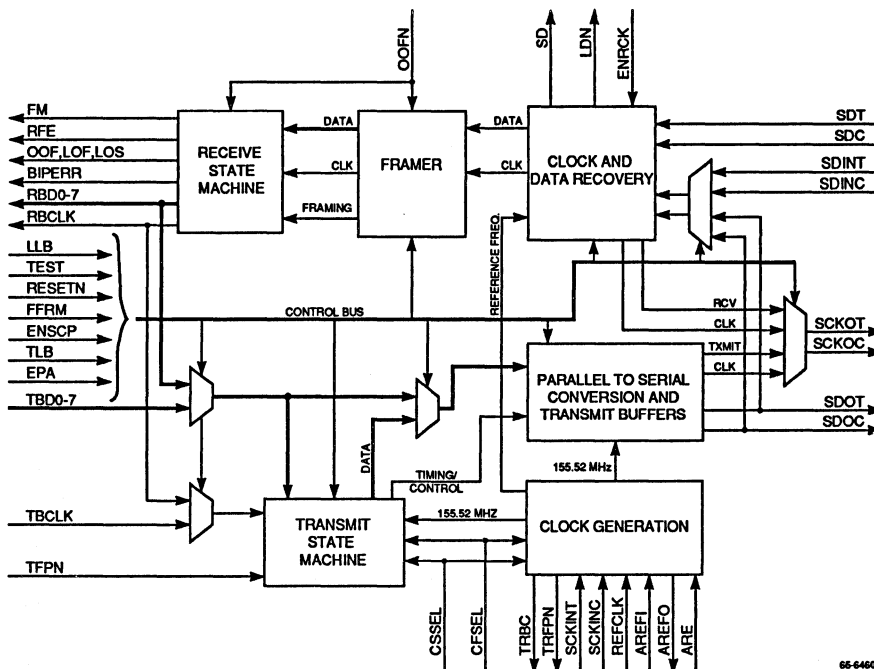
OOFN
SD
LDN
ENRCK
FM
RFE
OOF,LOF,LOS
BIPERR
RBD0-7
RBCLK
RECEIVE STATE MACHINE
DATA
CLK
FRAMING
FRAMER
DATA
CLK
CLOCK AND DATA RECOVERY
SDT
SDC
SDINT
SDINC
LLB
TEST
RESETN
FFRM
ENSCP
TLB
EPA
TBD0-7
CONTROL BUS
REFERENCE FREQ.
RCV
CLK
TXMIT
CLK
SCKOT
SCKOC
PARALLEL TO SERIAL CONVERSION AND TRANSMIT BUFFERS
SDOT
SDOC
DATA
TIMING/ CONTROL
155.52 MHz
TBCLK
155.52 MHZ
TRANSMIT STATE MACHINE
CLOCK GENERATION
TFPN
CSSEL
CFSEL
TRBC
TRFPN
SCKINT
SCKINC
REFCLK
AREFI
AREFO
ARE
65-6460